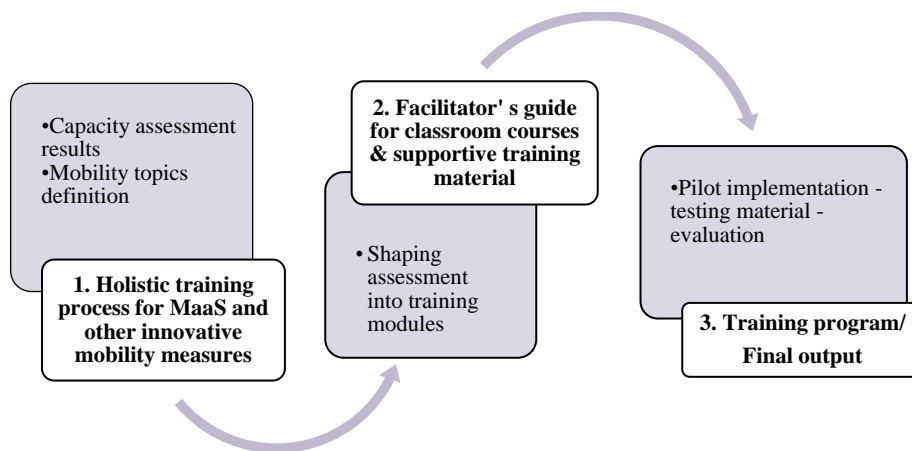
•Capacity assessment results
•Mobility topics definition

1. Holistic training process for MaaS and other innovative mobility measures

2. Facilitator' s guide for classroom courses & supportive training material

• Shaping assessment into training modules

•Pilot implementation - testing material - evaluation

3. Training program/ Final output